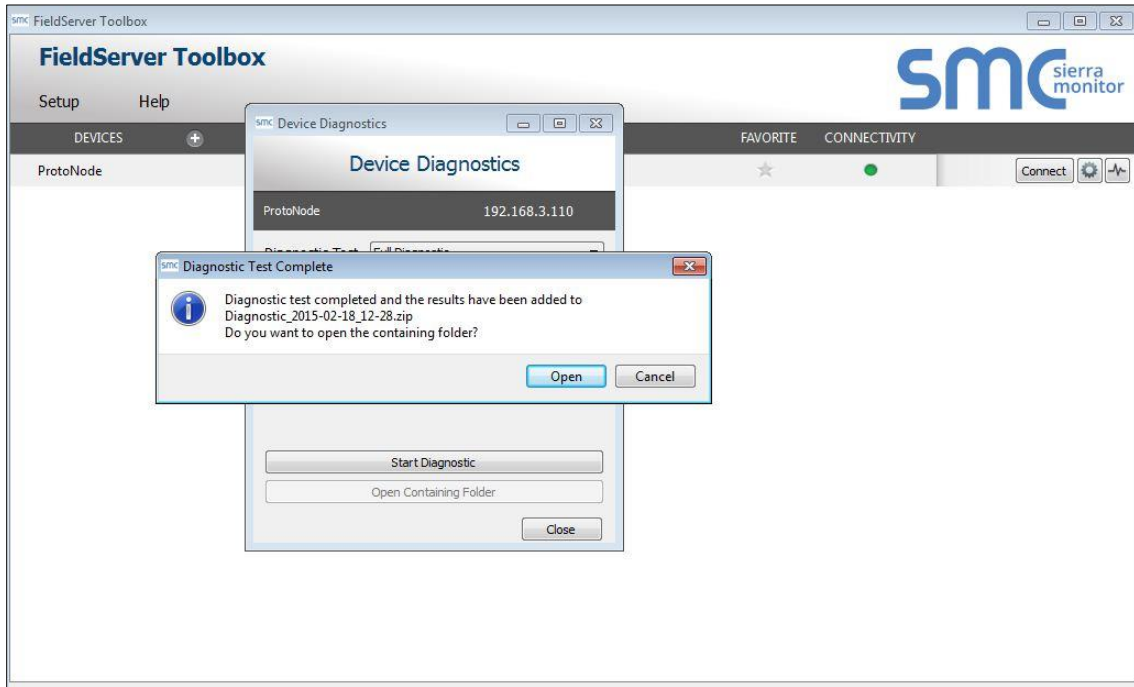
smc FieldServer Toolbox

FieldServer Toolbox

smc sierra monitor

Setup Help

DEVICES

FAVORITE CONNECTIVITY

ProtoNode

Connect

smc Device Diagnostics

Device Diagnostics

ProtoNode 192.168.3.110

Diagnostic Test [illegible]

smc Diagnostic Test Complete

Diagnostic test completed and the results have been added to Diagnostic_2015-02-18_12-28.zip
Do you want to open the containing folder?

Open Cancel

Start Diagnostic

Open Containing Folder

Close